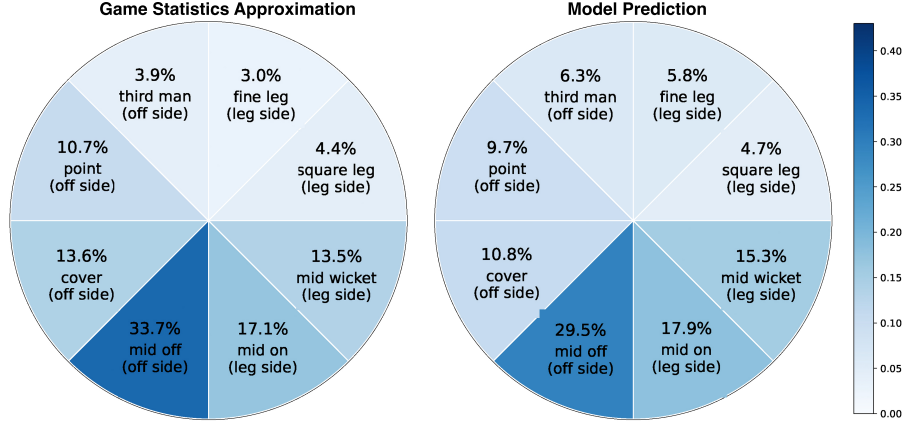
Game Statistics Approximation

3.9%
third man
(off side)

3.0%
fine leg
(leg side)

10.7%
point
(off side)

4.4%
square leg
(leg side)

13.6%
cover
(off side)

13.5%
mid wicket
(leg side)

33.7%
mid off
(off side)

17.1%
mid on
(leg side)

Model Prediction

6.3%
third man
(off side)

5.8%
fine leg
(leg side)

9.7%
point
(off side)

4.7%
square leg
(leg side)

10.8%
cover
(off side)

15.3%
mid wicket
(leg side)

29.5%
mid off
(off side)

17.9%
mid on
(leg side)

0.40
0.35
0.30
0.25
0.20
0.15
0.10
0.05
0.00